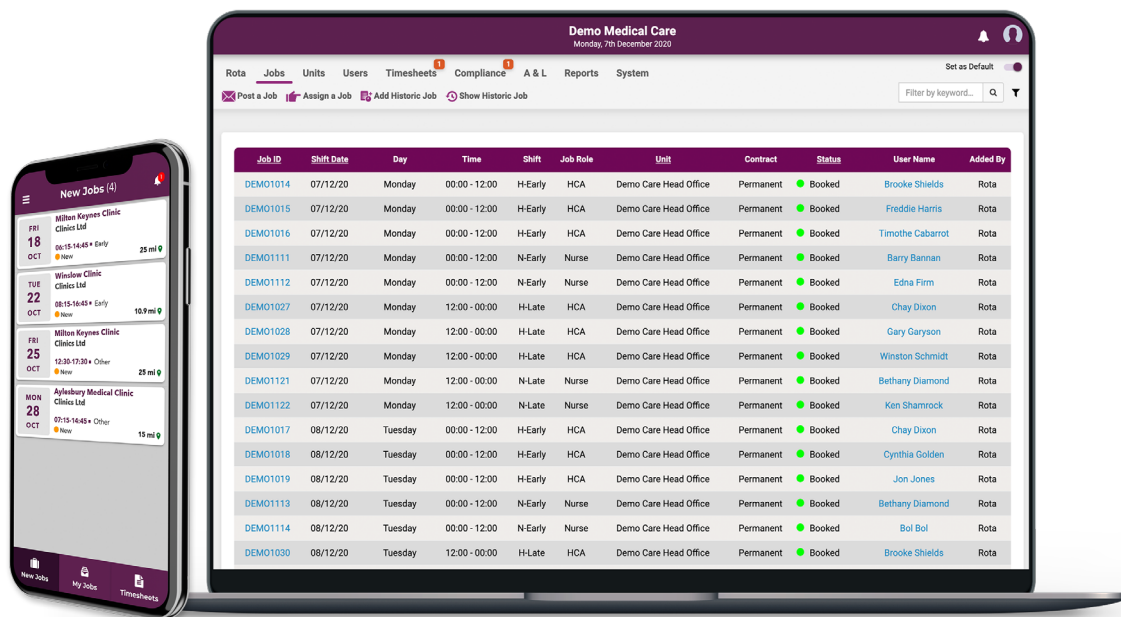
New Jobs (4)

FRI 18 OCT
Milton Keynes Clinic
Clinics Ltd
06:15-14:45 • Early
New
25 mi

TUE 22 OCT
Winslow Clinic
Clinics Ltd
08:15-16:45 • Early
New
10.9 mi

FRI 25 OCT
Milton Keynes Clinic
Clinics Ltd
12:30-17:30 • Other
New
25 mi

MON 28 OCT
Aylesbury Medical Clinic
Clinics Ltd
07:15-14:45 • Other
New
15 mi

New Jobs
My Jobs
Timesheets

Demo Medical Care
Monday, 7th December 2020

Rota
Jobs
Units
Users
Timesheets 1
Compliance 1
A & L
Reports
System

Set as Default

Post a Job
Assign a Job
Add Historic Job
Show Historic Job

Filter by keyword...

| Job ID | Shift Date | Day | Time | Shift | Job Role | Unit | Contract | Status | User Name | Added By |
|---|---|---|---|---|---|---|---|---|---|---|
| DEMO1014 | 07/12/20 | Monday | 00:00 - 12:00 | H-Early | HCA | Demo Care Head Office | Permanent | Booked | Brooke Shields | Rota |
| DEMO1015 | 07/12/20 | Monday | 00:00 - 12:00 | H-Early | HCA | Demo Care Head Office | Permanent | Booked | Freddie Harris | Rota |
| DEMO1016 | 07/12/20 | Monday | 00:00 - 12:00 | H-Early | HCA | Demo Care Head Office | Permanent | Booked | Timothe Cabarrot | Rota |
| DEMO1111 | 07/12/20 | Monday | 00:00 - 12:00 | N-Early | Nurse | Demo Care Head Office | Permanent | Booked | Barry Bannan | Rota |
| DEMO1112 | 07/12/20 | Monday | 00:00 - 12:00 | N-Early | Nurse | Demo Care Head Office | Permanent | Booked | Edna Firm | Rota |
| DEMO1027 | 07/12/20 | Monday | 12:00 - 00:00 | H-Late | HCA | Demo Care Head Office | Permanent | Booked | Chay Dixon | Rota |
| DEMO1028 | 07/12/20 | Monday | 12:00 - 00:00 | H-Late | HCA | Demo Care Head Office | Permanent | Booked | Gary Garyson | Rota |
| DEMO1029 | 07/12/20 | Monday | 12:00 - 00:00 | H-Late | HCA | Demo Care Head Office | Permanent | Booked | Winston Schmidt | Rota |
| DEMO1121 | 07/12/20 | Monday | 12:00 - 00:00 | N-Late | Nurse | Demo Care Head Office | Permanent | Booked | Bethany Diamond | Rota |
| DEMO1122 | 07/12/20 | Monday | 12:00 - 00:00 | N-Late | Nurse | Demo Care Head Office | Permanent | Booked | Ken Shamrock | Rota |
| DEMO1017 | 08/12/20 | Tuesday | 00:00 - 12:00 | H-Early | HCA | Demo Care Head Office | Permanent | Booked | Chay Dixon | Rota |
| DEMO1018 | 08/12/20 | Tuesday | 00:00 - 12:00 | H-Early | HCA | Demo Care Head Office | Permanent | Booked | Cynthia Golden | Rota |
| DEMO1019 | 08/12/20 | Tuesday | 00:00 - 12:00 | H-Early | HCA | Demo Care Head Office | Permanent | Booked | Jon Jones | Rota |
| DEMO1113 | 08/12/20 | Tuesday | 00:00 - 12:00 | N-Early | Nurse | Demo Care Head Office | Permanent | Booked | Bethany Diamond | Rota |
| DEMO1114 | 08/12/20 | Tuesday | 00:00 - 12:00 | N-Early | Nurse | Demo Care Head Office | Permanent | Booked | Bol Bol | Rota |
| DEMO1030 | 08/12/20 | Tuesday | 12:00 - 00:00 | H-Late | HCA | Demo Care Head Office | Permanent | Booked | Brooke Shields | Rota |